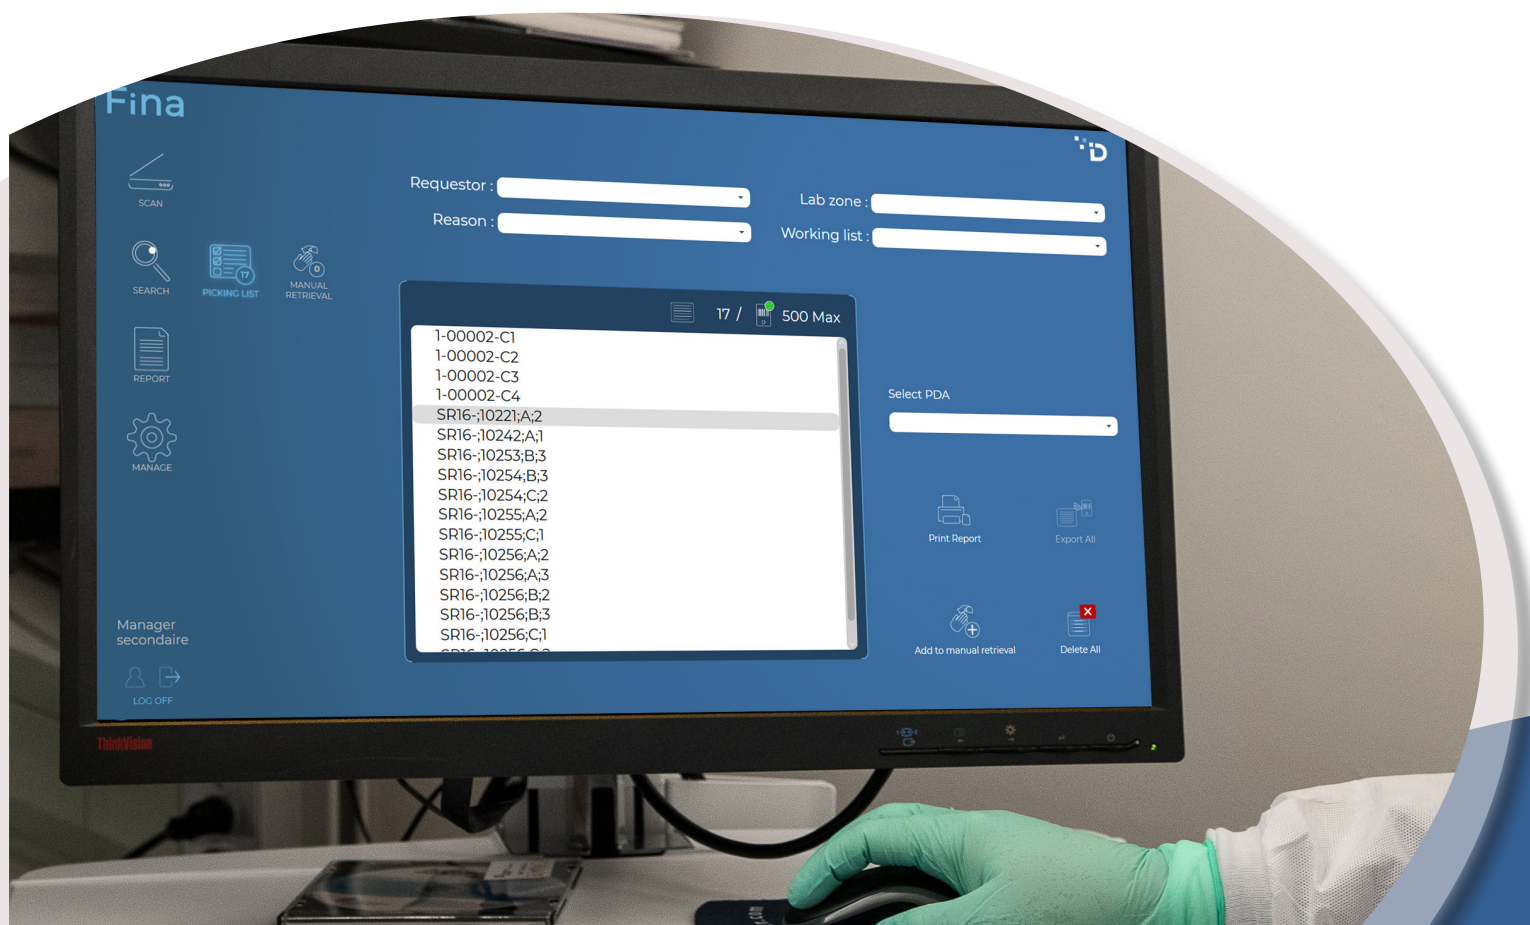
Fina

SCAN

SEARCH

PICKING LIST

MANUAL RETRIEVAL

REPORT

MANAGE

Manager secondaire

LOG OFF

Requestor :

Reason :

Lab zone :

Working list :

17 / 500 Max

1-00002-C1
1-00002-C2
1-00002-C3
1-00002-C4
SR16-;10221;A;2
SR16-;10242;A;1
SR16-;10253;B;3
SR16-;10254;B;3
SR16-;10254;C;2
SR16-;10255;A;2
SR16-;10255;C;1
SR16-;10256;A;2
SR16-;10256;A;3
SR16-;10256;B;2
SR16-;10256;B;3
SR16-;10256;C;1
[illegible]

Select PDA

Print Report

Export All

Add to manual retrieval

Delete All

ThinkVision